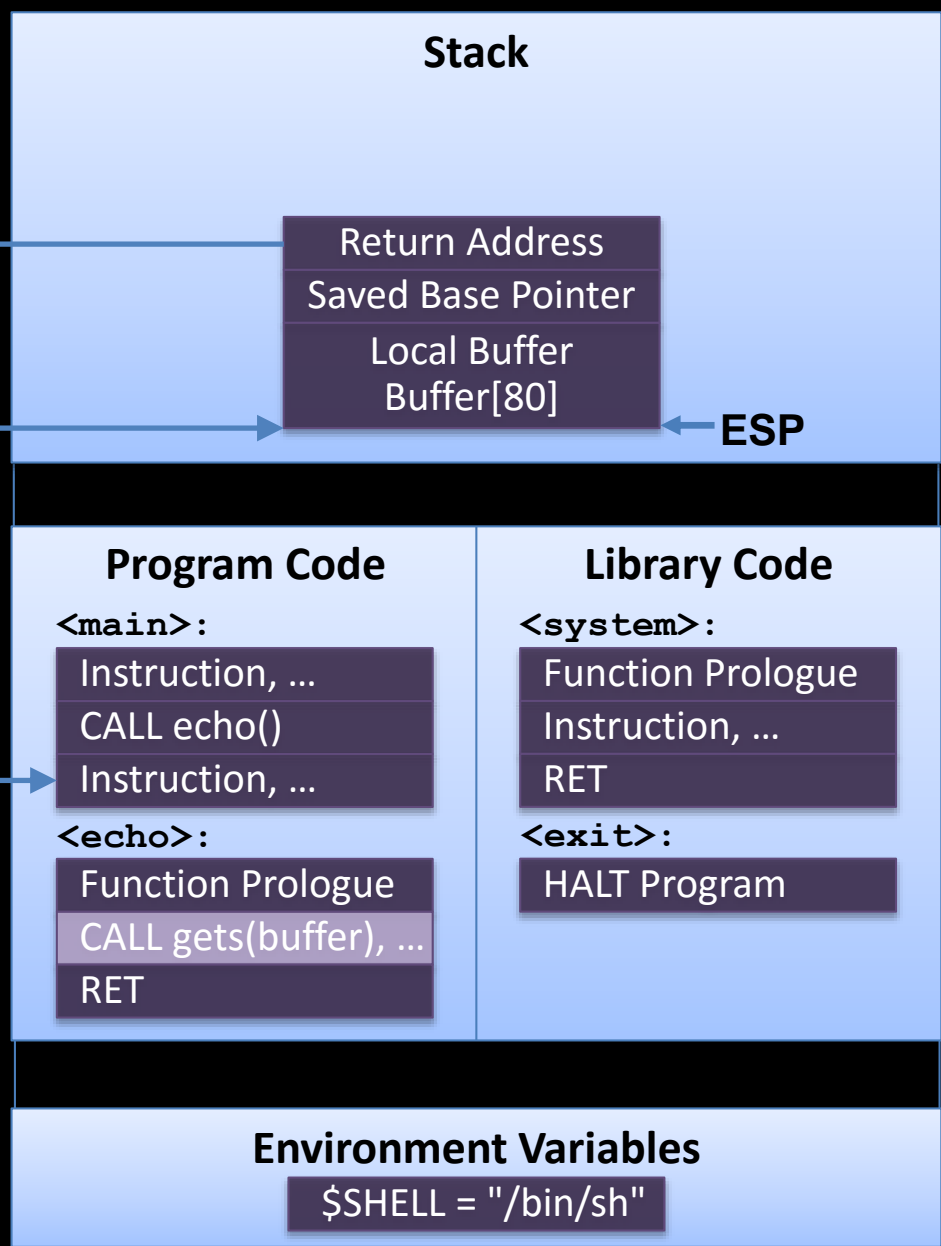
Stack

Return Address
Saved Base Pointer
Local Buffer
Buffer[80]

ESP

Program Code

<main>:
Instruction, …
CALL echo()
Instruction, …

<echo>:
Function Prologue
CALL gets(buffer), …
RET

Library Code

<system>:
Function Prologue
Instruction, …
RET

<exit>:
HALT Program

Environment Variables
$SHELL = "/bin/sh"